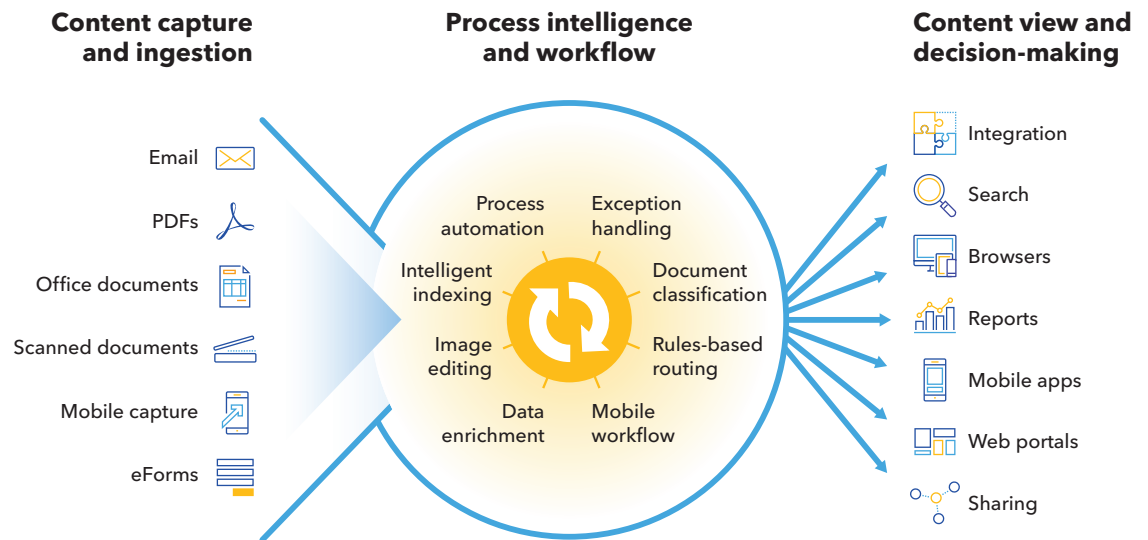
Content capture and ingestion

Email
PDFs
Office documents
Scanned documents
Mobile capture
eForms

Process intelligence and workflow

Process automation
Exception handling
Intelligent indexing
Document classification
Image editing
Rules-based routing
Data enrichment
Mobile workflow

Content view and decision-making

Integration
Search
Browsers
Reports
Mobile apps
Web portals
Sharing